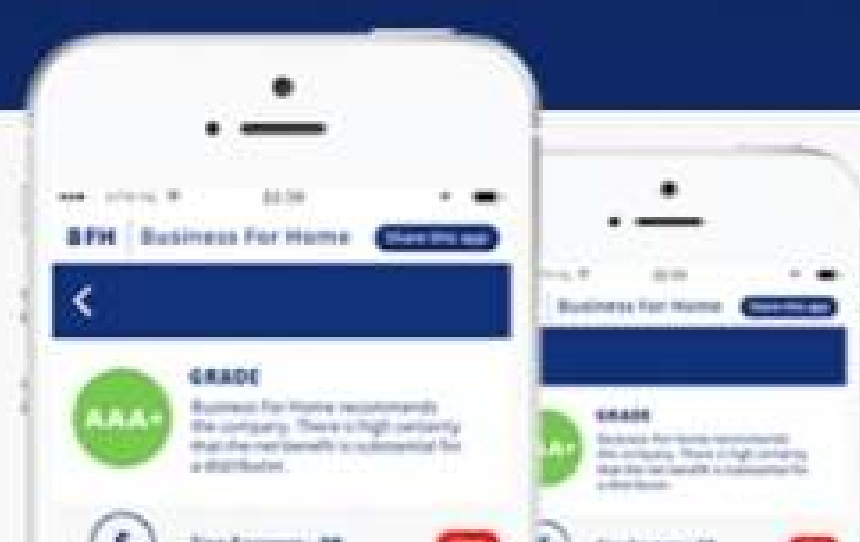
BFH Business For Home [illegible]

AAA+

GRADE

Business For Home recommends the company. There is high certainty that the net benefit is substantial for a distributor.

Business For Home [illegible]

AAA+

GRADE

Business For Home recommends the company. There is high certainty that the net benefit is substantial for a distributor.